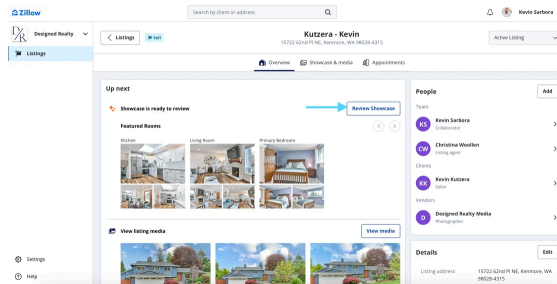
Zillow

Search by client or address

Kevin Sarbora

DR Designed Realty

Listings

Settings

Help

< Listings Sell

Kutzera - Kevin

15722 62nd Pl NE, Kenmore, WA 98028-4315

Active Listing

Overview Showcase & media Appointments

Up next

Showcase is ready to review

Review Showcase

Featured Rooms

Kitchen

Living Room

Primary Bedroom

View listing media

View media

People

Add

Team

KS Kevin Sarbora Collaborator

CW Christina Woollen Listing agent

Clients

KK Kevin Kutzera Seller

Vendors

D Designed Realty Media Photographer

Details

Edit

Listing address

15722 62nd Pl NE, Kenmore, WA 98028-4315